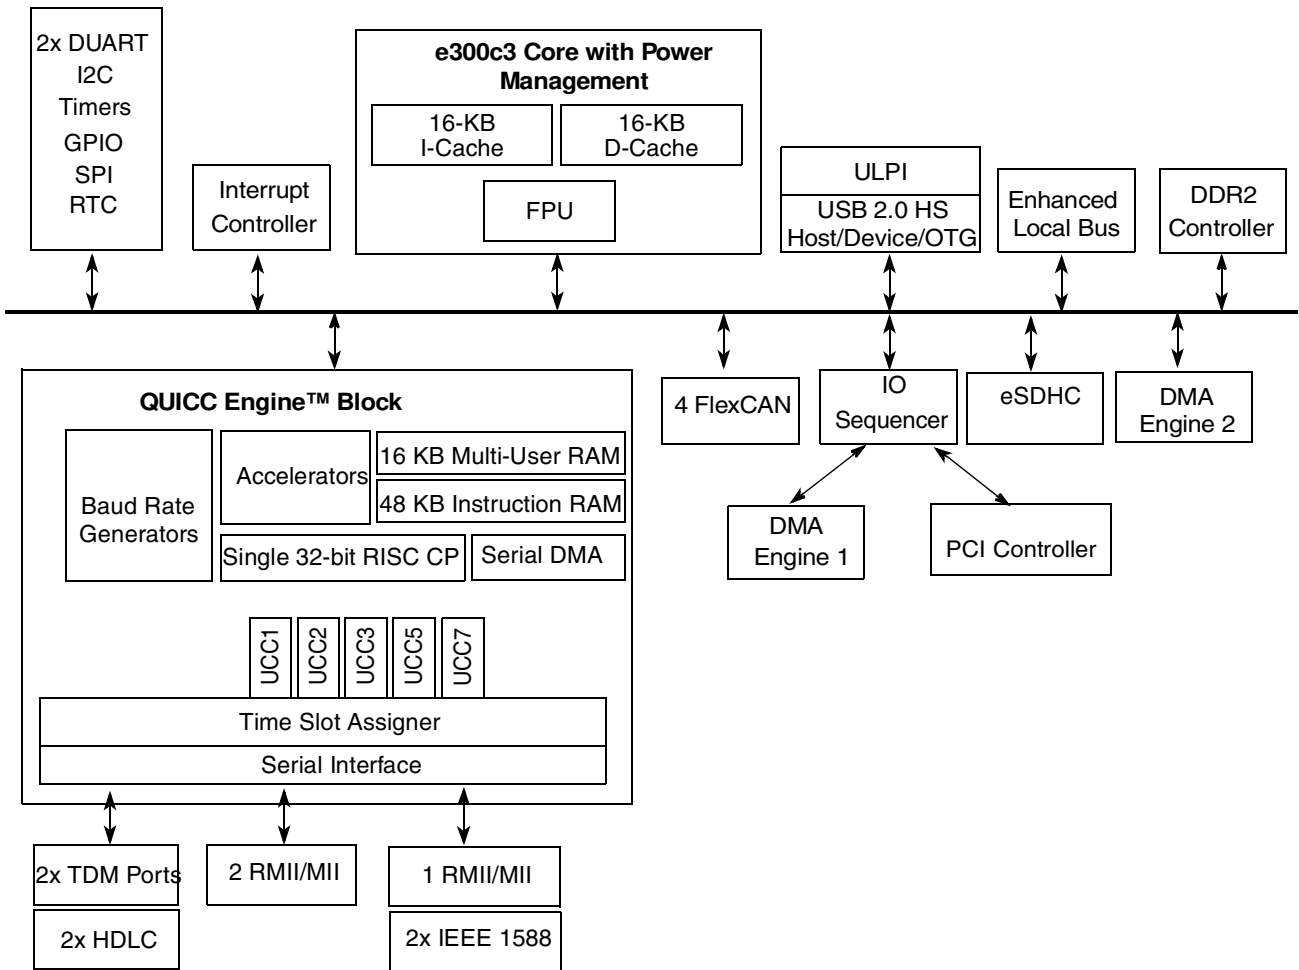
2x DUART
I2C
Timers
GPIO
SPI
RTC

Interrupt Controller

e300c3 Core with Power Management

16-KB I-Cache

16-KB D-Cache

FPU

ULPI

USB 2.0 HS Host/Device/OTG

Enhanced Local Bus

DDR2 Controller

QUICC Engine™ Block

Baud Rate Generators

Accelerators

16 KB Multi-User RAM

48 KB Instruction RAM

Single 32-bit RISC CP

Serial DMA

UCC1

UCC2

UCC3

UCC5

UCC7

Time Slot Assigner

Serial Interface

4 FlexCAN

IO Sequencer

eSDHC

DMA Engine 2

DMA Engine 1

PCI Controller

2x TDM Ports

2x HDLC

2 RMII/MII

1 RMII/MII

2x IEEE 1588